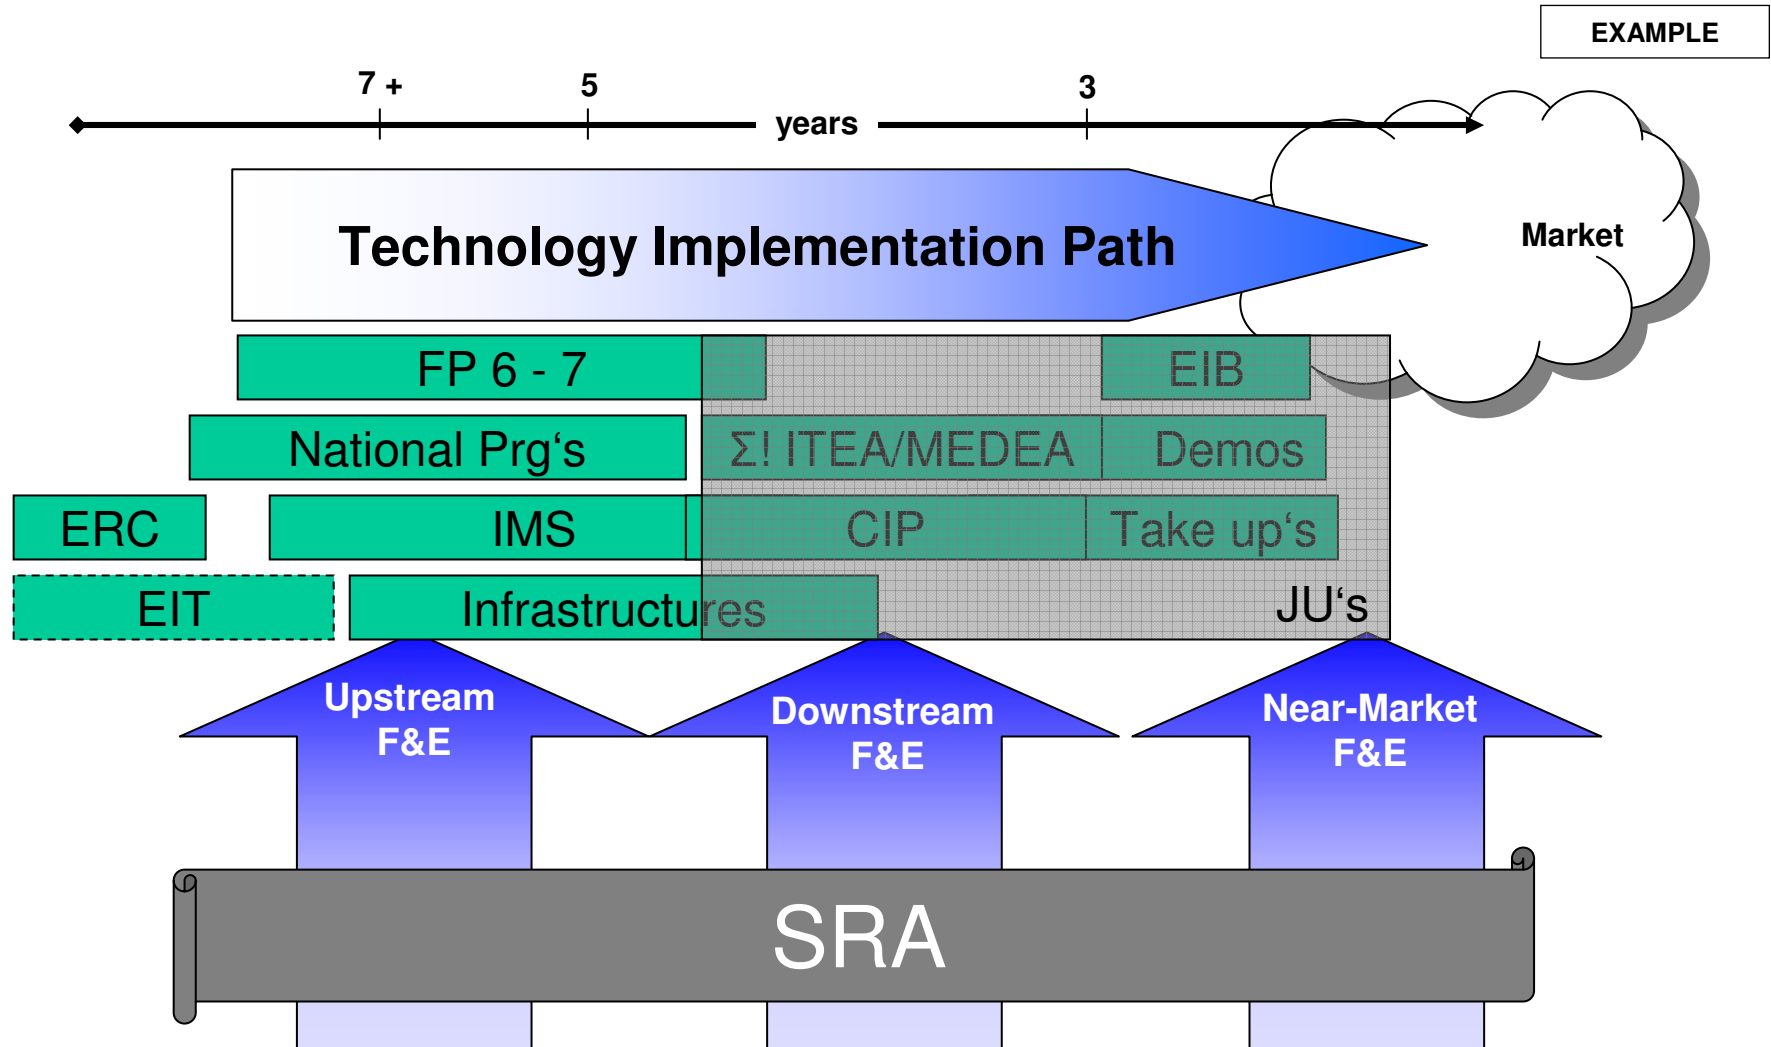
EXAMPLE

7 + 5 years 3

Technology Implementation Path

Market

FP 6 - 7

EIB

National Prg‘s

Σ! ITEA/MEDEA

Demos

ERC

IMS

CIP

Take up‘s

EIT

Infrastructures

JU‘s

Upstream F&E

Downstream F&E

Near-Market F&E

SRA